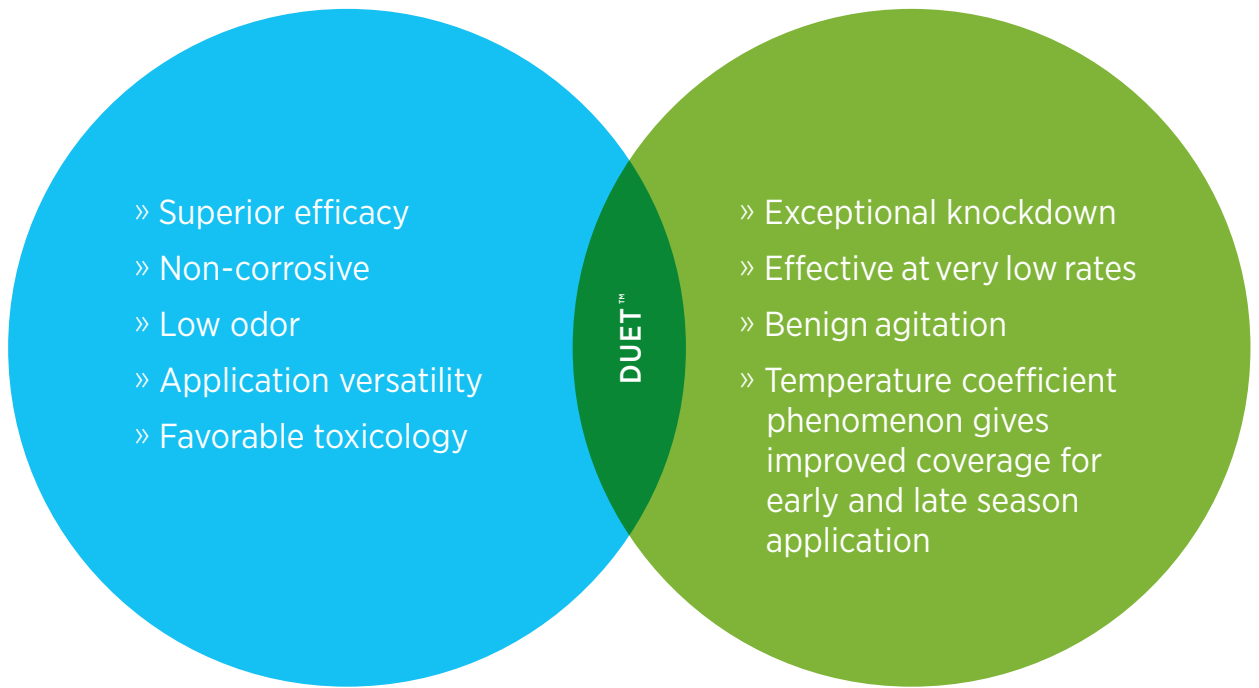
» Superior efficacy
» Non-corrosive
» Low odor
» Application versatility
» Favorable toxicology

DUET™

» Exceptional knockdown
» Effective at very low rates
» Benign agitation
» Temperature coefficient phenomenon gives improved coverage for early and late season application